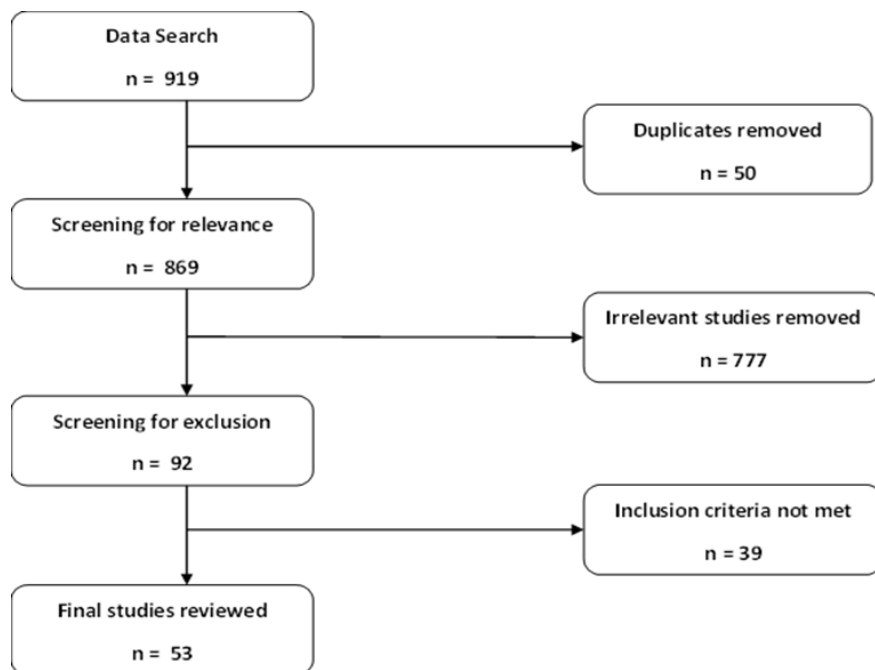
Data Search

n = 919

Duplicates removed

n = 50

Screening for relevance

n = 869

Irrelevant studies removed

n = 777

Screening for exclusion

n = 92

Inclusion criteria not met

n = 39

Final studies reviewed

n = 53